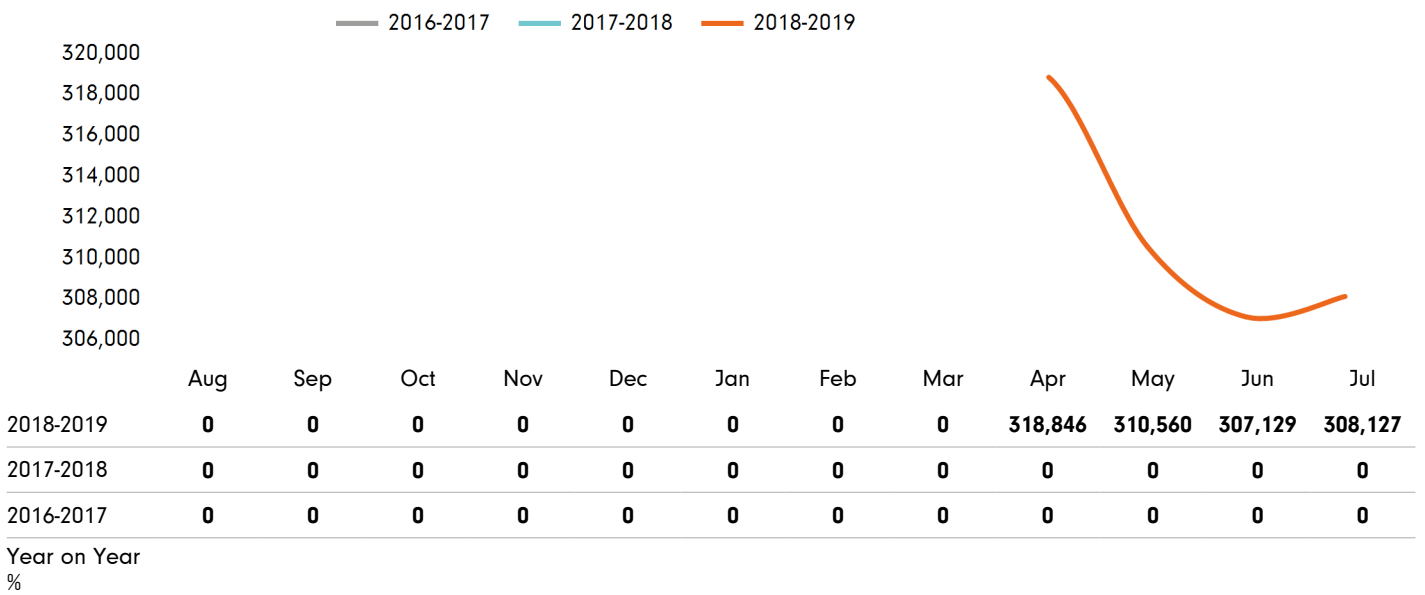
2016-2017 2017-2018 2018-2019

320,000
318,000
316,000
314,000
312,000
310,000
308,000
306,000

| | Aug | Sep | Oct | Nov | Dec | Jan | Feb | Mar | Apr | May | Jun | Jul |
|---|---|---|---|---|---|---|---|---|---|---|---|---|
| 2018-2019 | 0 | 0 | 0 | 0 | 0 | 0 | 0 | 0 | 318,846 | 310,560 | 307,129 | 308,127 |
| 2017-2018 | 0 | 0 | 0 | 0 | 0 | 0 | 0 | 0 | 0 | 0 | 0 | 0 |
| 2016-2017 | 0 | 0 | 0 | 0 | 0 | 0 | 0 | 0 | 0 | 0 | 0 | 0 |

Year on Year
%